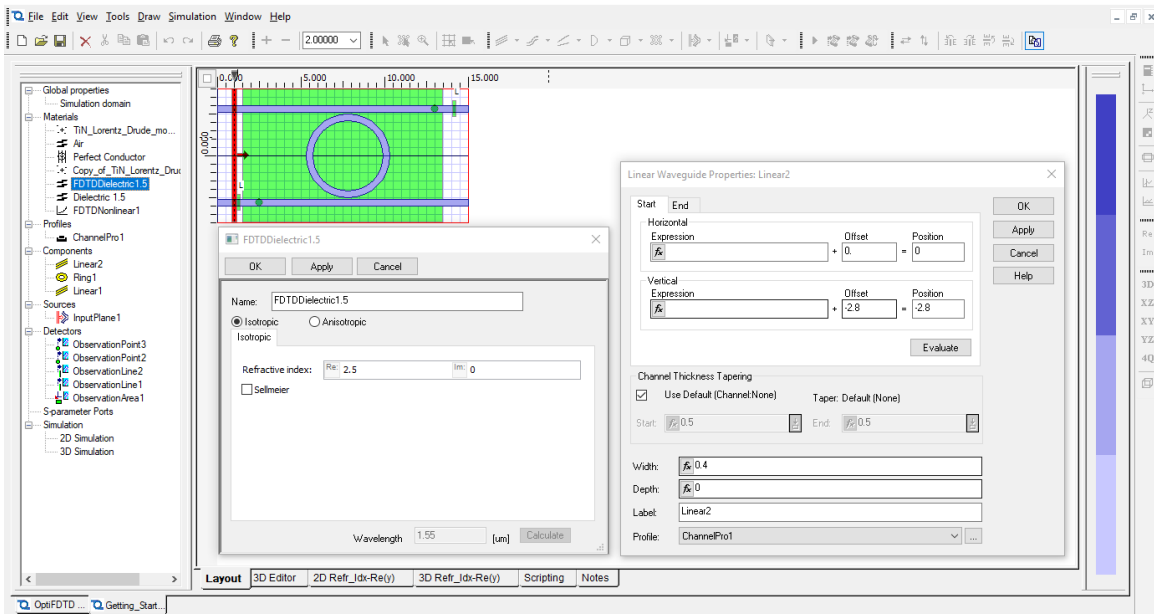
File Edit View Tools Draw Simulation Window Help

2.00000

Global properties
Simulation domain
Materials
TiN_Lorentz_Drude_mo...
Air
Perfect Conductor
Copy_of_TiN_Lorentz_Druc
FDTDDielectric1.5
Dielectric 1.5
FDTDNonlinear1
Profiles
ChannelPro1
Components
Linear2
Ring1
Linear1
Sources
InputPlane1
Detectors
ObservationPoint3
ObservationPoint2
ObservationLine2
ObservationLine1
ObservationArea1
S-parameter Ports
Simulation
2D Simulation
3D Simulation

0.000 5.000 10.000 15.000

0.000

FDTDDielectric1.5
OK Apply Cancel
Name: FDTDDielectric1.5
Isotropic Anisotropic
Isotropic
Refractive index: Re: 2.5 Im: 0
Sellmeier
Wavelength 1.55 [um] Calculate

Linear Waveguide Properties: Linear2
Start End
Horizontal
Expression Offset Position
+ 0. = 0
Vertical
Expression Offset Position
+ -2.8 = -2.8
Evaluate
Channel Thickness Tapering
Use Default (Channel:None) Taper: Default (None)
Start: 0.5 End: 0.5
Width: 0.4
Depth: 0
Label: Linear2
Profile: ChannelPro1
OK
Apply
Cancel
Help

Layout 3D Editor 2D Refr_Idx-Re(y) 3D Refr_Idx-Re(y) Scripting Notes

OptiFDTD ... Getting_Start...

Re
Im
3D
XZ
XY
YZ
4Q